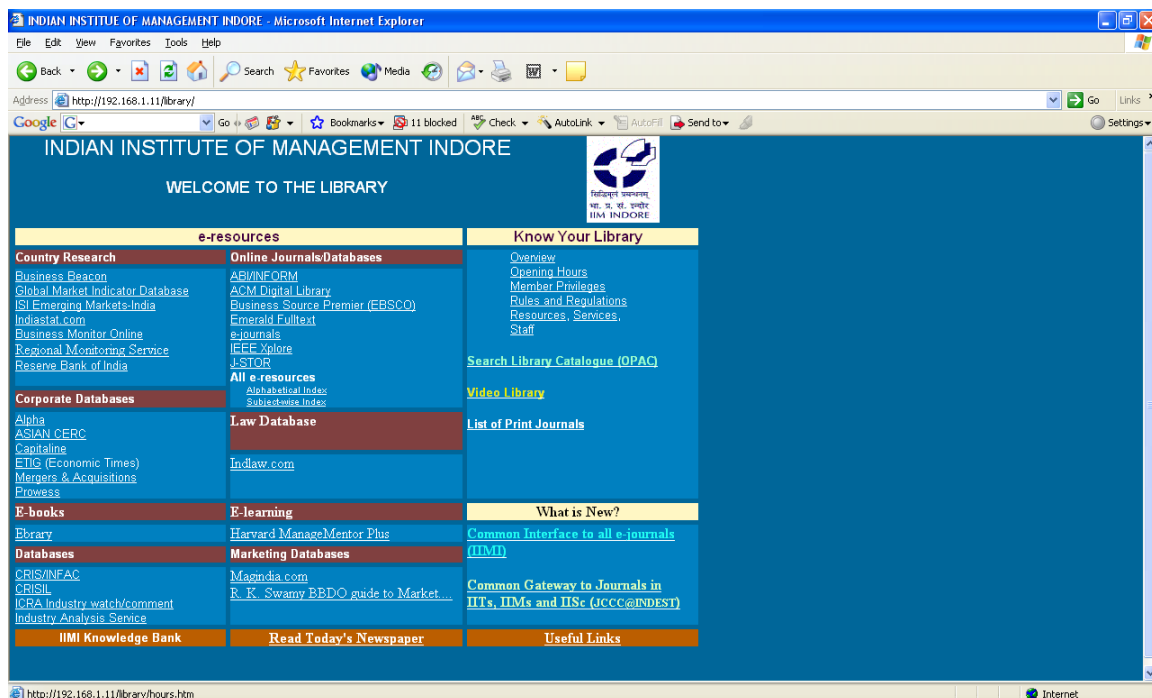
INDIAN INSTITUTE OF MANAGEMENT INDORE - Microsoft Internet Explorer

File Edit View Favorites Tools Help

Back Search Favorites Media

Address http://192.168.1.11/library/ Go Links

Google Go Bookmarks 11 blocked Check AutoLink AutoFill Send to Settings

INDIAN INSTITUTE OF MANAGEMENT INDORE

WELCOME TO THE LIBRARY

सिद्धिर्मूलं प्रबन्धनम्
भा. प्र. सं. इन्दौर
IIM INDORE

e-resources

Country Research
Business Beacon
Global Market Indicator Database
ISI Emerging Markets-India
Indiastat.com
Business Monitor Online
Regional Monitoring Service
Reserve Bank of India

Online Journals/Databases
ABI/INFORM
ACM Digital Library
Business Source Premier (EBSCO)
Emerald Fulltext
e-journals
IEEE Xplore
J-STOR
All e-resources
Alphabetical Index
Subject-wise Index

Corporate Databases
Alpha
ASIAN CERC
Capitaline
ETIG (Economic Times)
Mergers & Acquisitions
Prowess

Law Database
Indlaw.com

E-books
Ebrary

E-learning
Harvard ManageMentor Plus

Databases
CRIS/INFAC
CRISIL
ICRA Industry watch/comment
Industry Analysis Service

Marketing Databases
Magindia.com
R. K. Swamy BBDO guide to Market....

IIMI Knowledge Bank

Read Today's Newspaper

Know Your Library
Overview
Opening Hours
Member Privileges
Rules and Regulations
Resources, Services,
Staff

Search Library Catalogue (OPAC)

Video Library

List of Print Journals

What is New?
Common Interface to all e-journals (IIMI)

Common Gateway to Journals in IITs, IIMs and IISc (JCCC@INDEST)

Useful Links

http://192.168.1.11/library/hours.htm

Internet